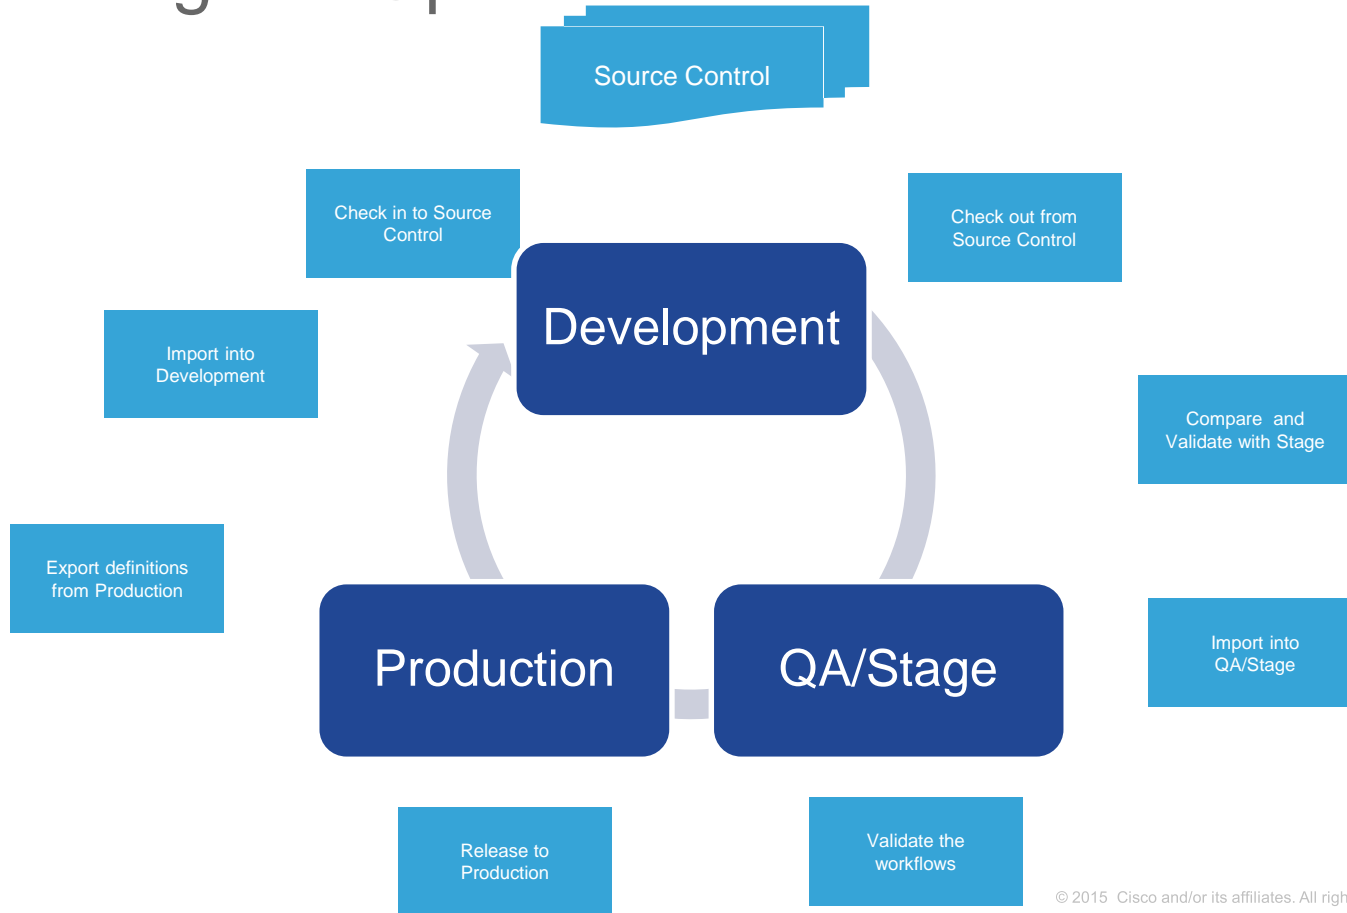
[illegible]

Source Control

Check in to Source Control

Check out from Source Control

Development

Import into Development

Compare and Validate with Stage

Export definitions from Production

Production

QA/Stage

Import into QA/Stage

Release to Production

Validate the workflows

© 2015 Cisco and/or its affiliates. All righ